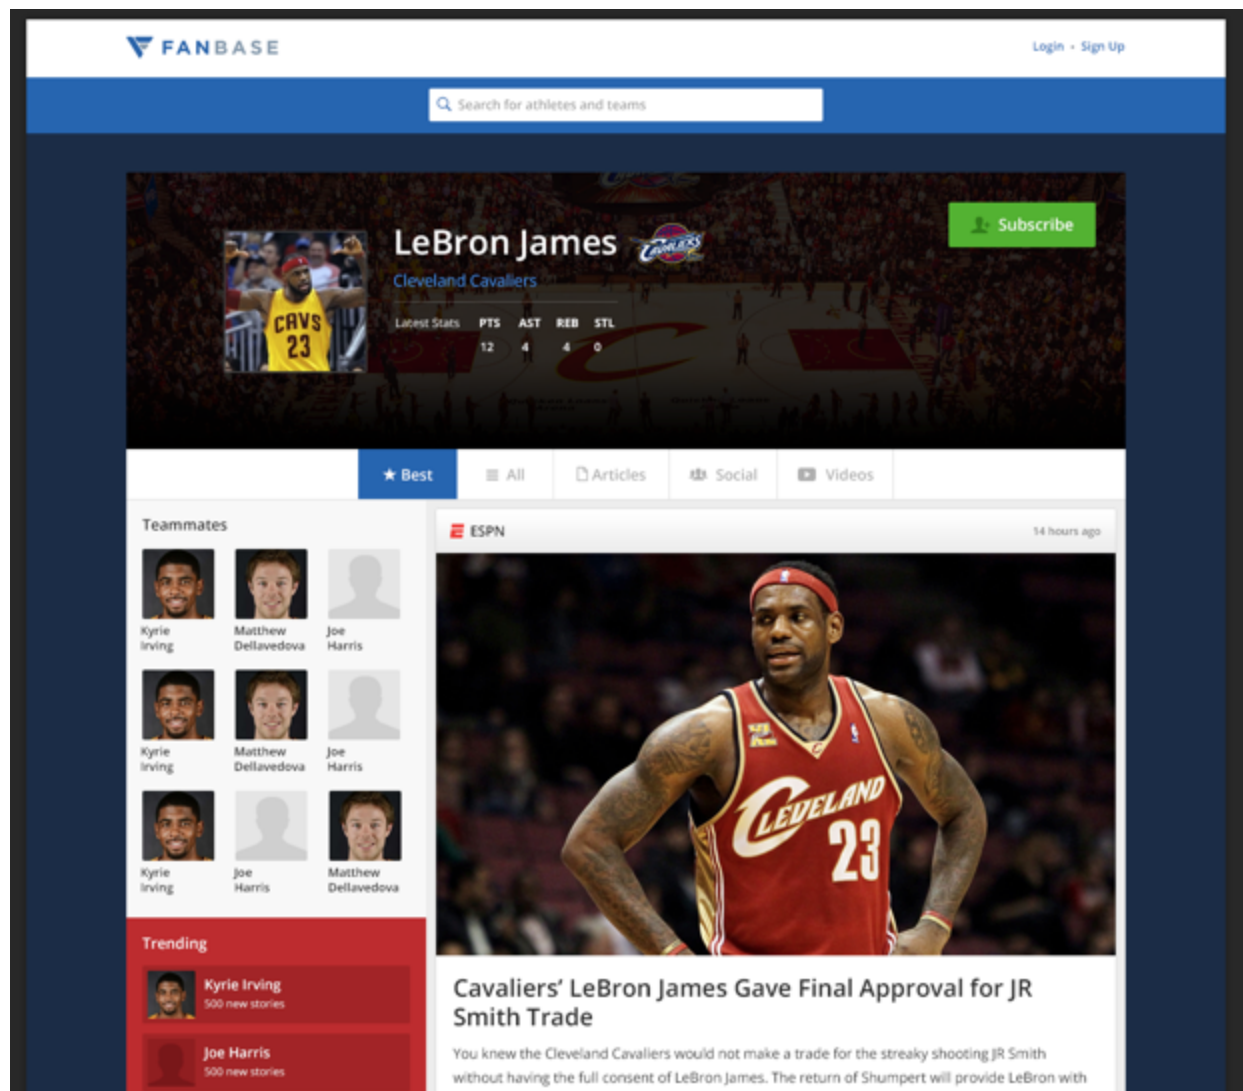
FANBASE

Login • Sign Up

Search for athletes and teams

LeBron James

Cleveland Cavaliers

Subscribe

| Latest Stats | PTS | AST | REB | STL |
|---|---|---|---|---|
| | 12 | 4 | 4 | 0 |

CAVS 23

★ Best | All | Articles | Social | Videos

Teammates

Kyrie Irving
Matthew Dellavedova
Joe Harris
Kyrie Irving
Matthew Dellavedova
Joe Harris
Kyrie Irving
Joe Harris
Matthew Dellavedova

Trending

Kyrie Irving
500 new stories

Joe Harris
500 new stories

ESPN

14 hours ago

CLEVELAND 23

Cavaliers' LeBron James Gave Final Approval for JR Smith Trade

You knew the Cleveland Cavaliers would not make a trade for the streaky shooting JR Smith without having the full consent of LeBron James. The return of Shumpert will provide LeBron with